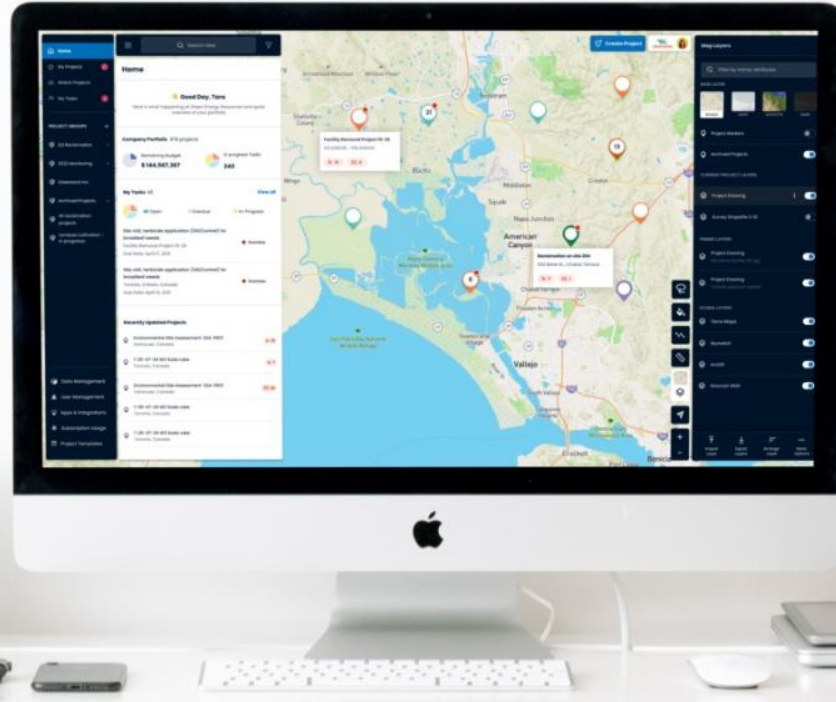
Home

My Projects

Watch Projects

My Tasks

PROJECT GROUPS

Search here

Create Project

Home

Good Day, Tara

Company Portfolio

Remaining Budget

$144,567,367

In progress Tasks

240

My Tasks

View all

All Open

Overdue

In Progress

Recently Updated Projects

Environmental Site Assessment

Data Management

User Management

Apps & Integrations

Subscription Usage

Project Templates

Map Layers

Project Markers

Archived Projects

Project Drawing

Facility Removal Project

Reclamation on site

American Canyon

Vallejo

Benicia

Crockett